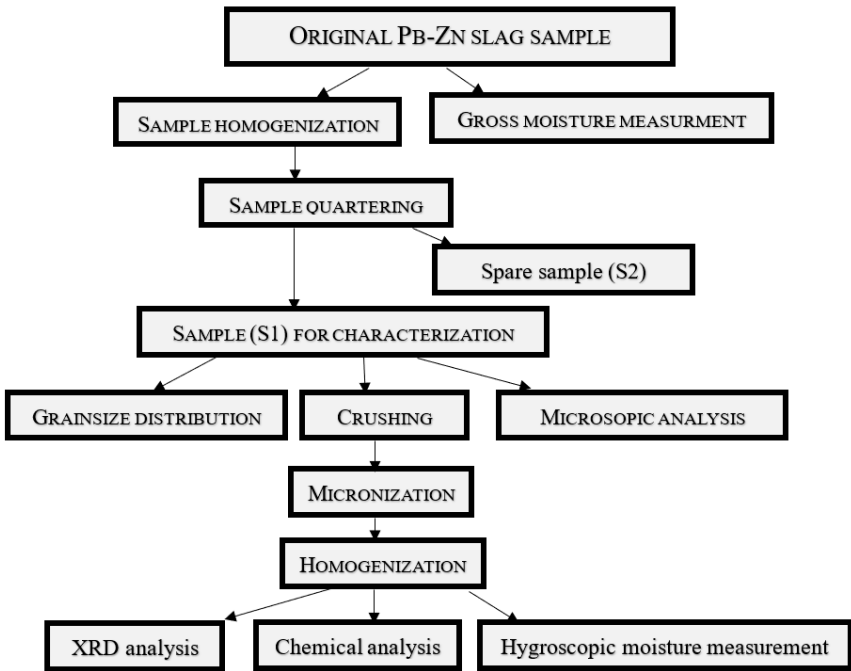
Original Pb-Zn slag sample

Sample homogenization

Gross moisture measurment

Sample quartering

Spare sample (S2)

Sample (S1) for characterization

Grainsize distribution

Crushing

Microsopic analysis

Micronization

Homogenization

XRD analysis

Chemical analysis

Hygroscopic moisture measurement